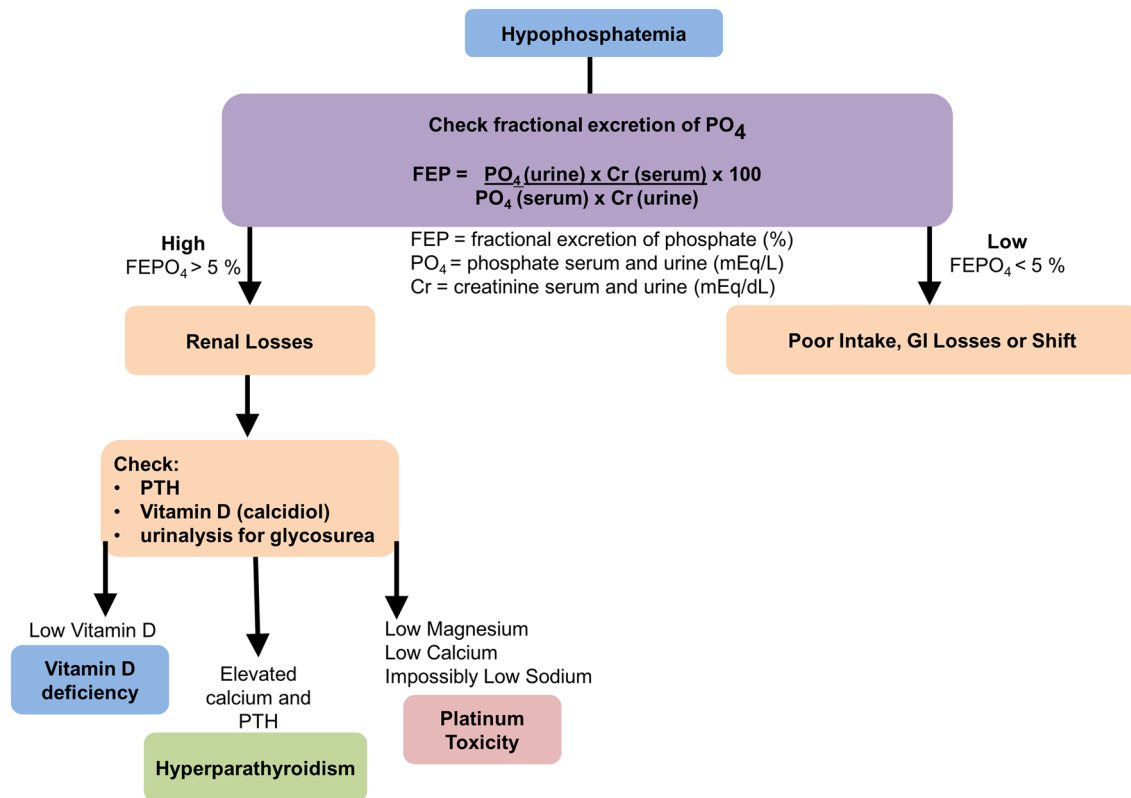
Hypophosphatemia

Check fractional excretion of $PO_4$

FEP = $\frac{PO_4\text{ (urine)} \times Cr\text{ (serum)}}{PO_4\text{ (serum)} \times Cr\text{ (urine)}} \times 100$

FEP = fractional excretion of phosphate (%)
$PO_4$ = phosphate serum and urine (mEq/L)
Cr = creatinine serum and urine (mEq/dL)

High
$FEPO_4 > 5$ %

Low
$FEPO_4 < 5$ %

Renal Losses

Poor Intake, GI Losses or Shift

Check:
• PTH
• Vitamin D (calcidiol)
• urinalysis for glycosurea

Low Vitamin D

Vitamin D deficiency

Elevated calcium and PTH

Hyperparathyroidism

Low Magnesium
Low Calcium
Impossibly Low Sodium

Platinum Toxicity